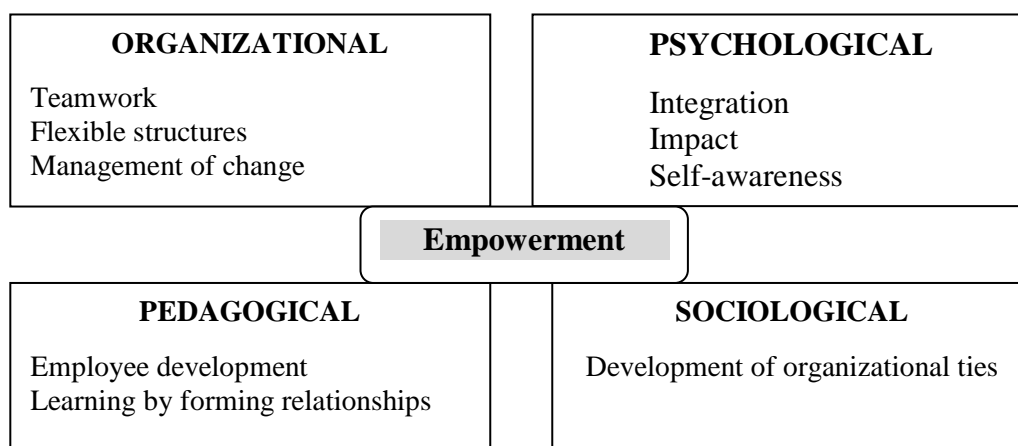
ORGANIZATIONAL

Teamwork
Flexible structures
Management of change

PSYCHOLOGICAL

Integration
Impact
Self-awareness

Empowerment

PEDAGOGICAL

Employee development
Learning by forming relationships

SOCIOLOGICAL

Development of organizational ties